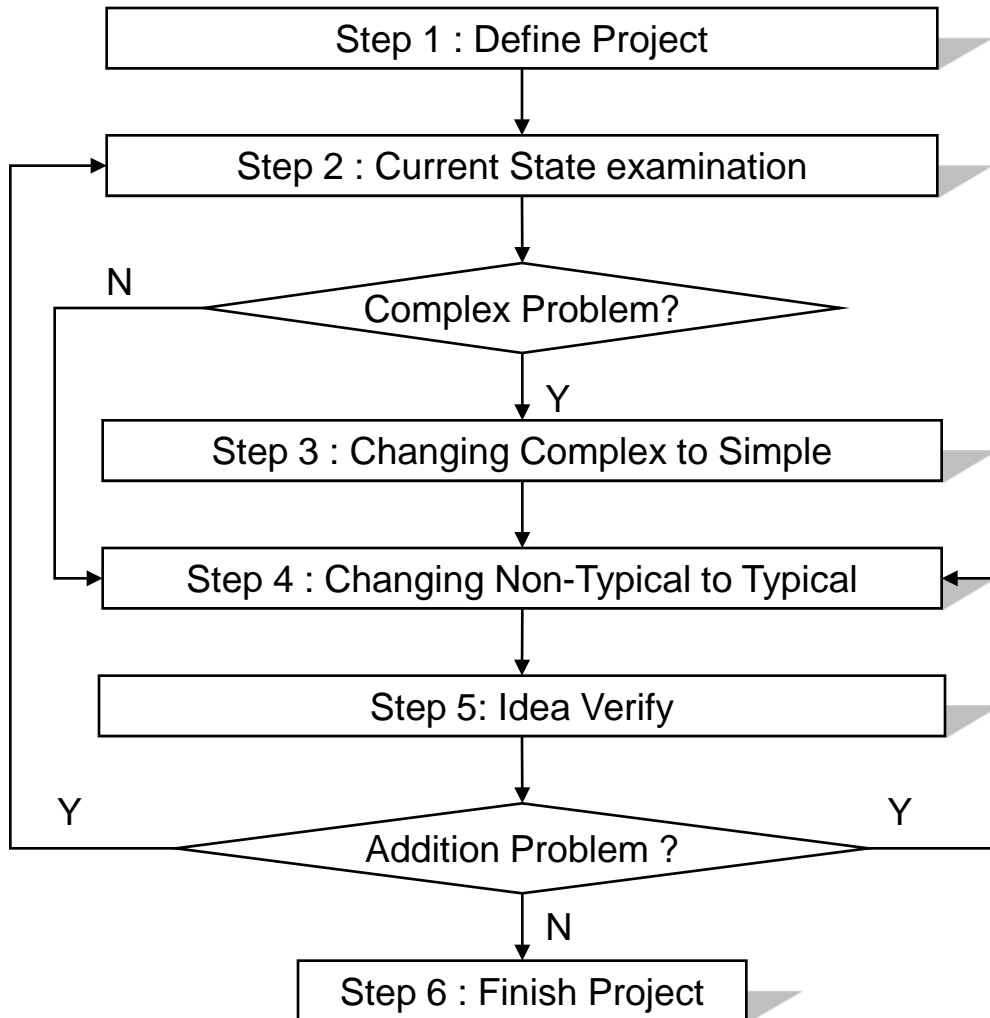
Step 1 : Define Project

Step 2 : Current State examination

N

Complex Problem?

Y

Step 3 : Changing Complex to Simple

Step 4 : Changing Non-Typical to Typical

Step 5: Idea Verify

Y

Addition Problem ?

Y

N

Step 6 : Finish Project